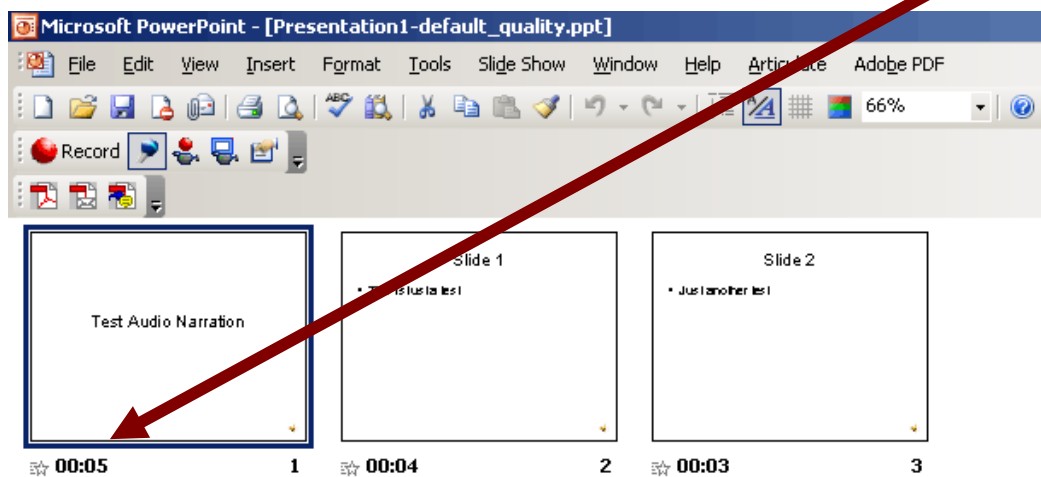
Microsoft PowerPoint - [Presentation1-default_quality.ppt]

File Edit View Insert Format Tools Slide Show Window Help Articulate Adobe PDF

66%

Record

Test Audio Narration

00:05 1

Slide 1

• This is just a test

00:04 2

Slide 2

• Just another test

00:03 3